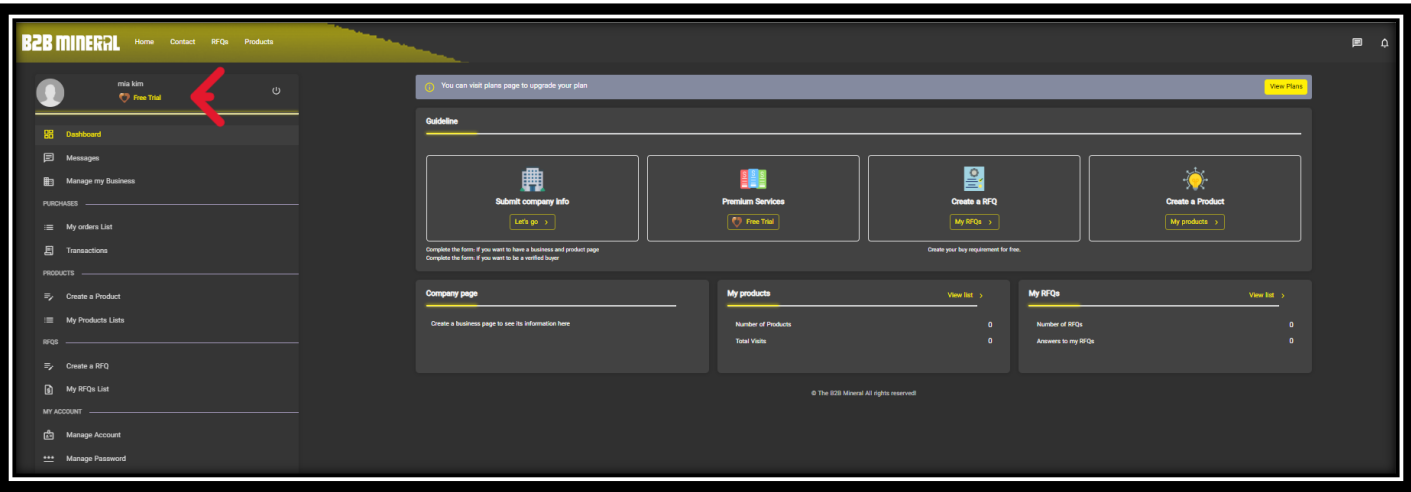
B2B MINERAL Home Contact RFQs Products

mia kim
Free Trial

Dashboard
Messages
Manage my Business
PURCHASES
My orders List
Transactions
PRODUCTS
Create a Product
My Products Lists
RFQS
Create a RFQ
My RFQs List
MY ACCOUNT
Manage Account
Manage Password

You can visit plans page to upgrade your plan
View Plans

Guideline

Submit company info
Let's go ›

Premium Services
Free Trial

Create a RFQ
My RFQs ›

Create a Product
My products ›

Complete the form: If you want to have a business and product page
Complete the form: If you want to be a verified buyer

Create your buy requirement for free.

Company page
Create a business page to see its information here

My products
View list ›
Number of Products 0
Total Visits 0

My RFQs
View list ›
Number of RFQs 0
Answers to my RFQs 0

© The B2B Mineral All rights reserved!